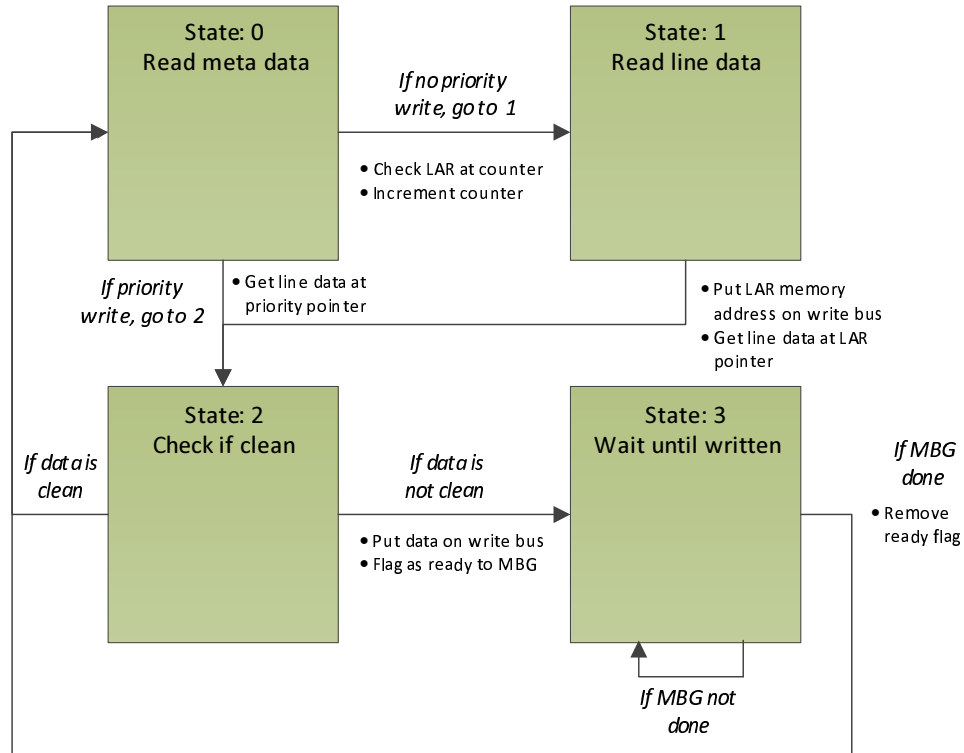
State: 0
Read meta data

If no priority write, go to 1

State: 1
Read line data

• Check LAR at counter
• Increment counter

If priority write, go to 2

• Get line data at priority pointer

• Put LAR memory address on write bus
• Get line data at LAR pointer

State: 2
Check if clean

If data is clean

If data is not clean

State: 3
Wait until written

If MBG done

• Remove ready flag

• Put data on write bus
• Flag as ready to MBG

If MBG not done